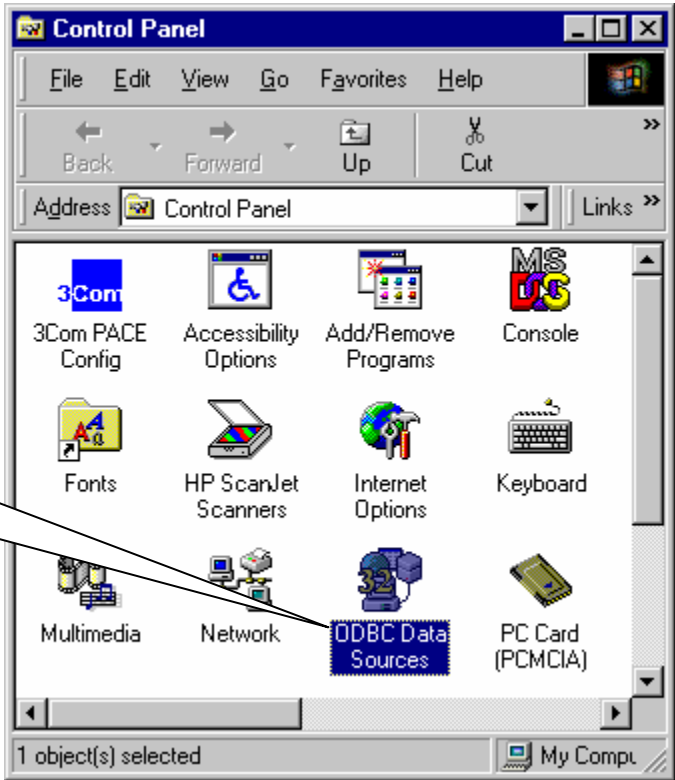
Control Panel

File Edit View Go Favorites Help

Back Forward Up Cut

Address Control Panel Links

3Com

3Com PACE Config

Accessibility Options

Add/Remove Programs

MS DOS

Console

Fonts

HP ScanJet Scanners

Internet Options

Keyboard

32

Multimedia

Network

ODBC Data Sources

PC Card (PCMCIA)

1 object(s) selected

My Compu